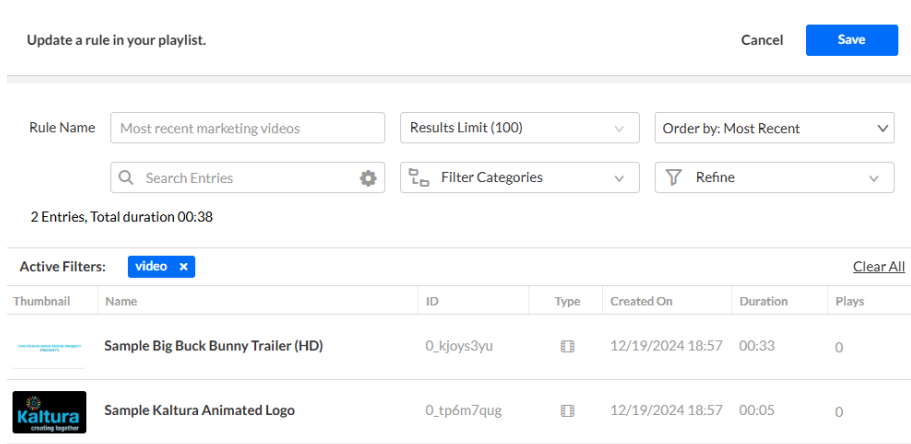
Update a rule in your playlist.

Cancel Save

Rule Name Most recent marketing videos

Results Limit (100)

Order by: Most Recent

Search Entries

Filter Categories

Refine

2 Entries, Total duration 00:38

Active Filters: video ×

Clear All

| Thumbnail | Name | ID | Type | Created On | Duration | Plays |
|---|---|---|---|---|---|---|
| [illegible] | Sample Big Buck Bunny Trailer (HD) | 0_kjoys3yu | | 12/19/2024 18:57 | 00:33 | 0 |
| Kaltura creating together | Sample Kaltura Animated Logo | 0_tp6m7qug | | 12/19/2024 18:57 | 00:05 | 0 |